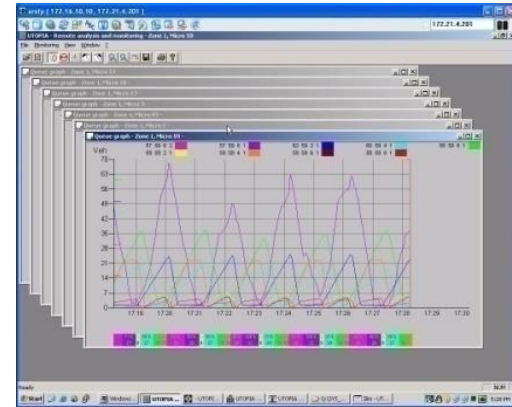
smty ( 172.16.10.10, 172.21.4.201 )

172.21.4.201

UTOPIA - Remote analysis and monitoring - Zone 1, Micro 09

File Monitoring View Window ?

Queue graph - Zone 1, Micro 01

Queue graph - Zone 1, Micro 03

Queue graph - Zone 1, Micro 05

Queue graph - Zone 1, Micro 06

Queue graph - Zone 1, Micro 07

Queue graph - Zone 1, Micro 08

Queue graph - Zone 1, Micro 09

Veh

07 59 0 1

09 59 2 1

07 59 0 1

09 59 4 1

02 59 2 1

09 59 4 1

09 59 0 1

09 59 0 1

72

63

56

49

42

35

28

21

14

7

0

17:18

17:19

17:20

17:21

17:22

17:23

17:24

17:25

17:26

17:27

17:28

17:29

17:30

Ready

Start

Windows

UTOPIA

UTOPI...

UTOPIA

UTOPIA

UTOPIA

Q-SYS

Dev - UT...

5:26 PM